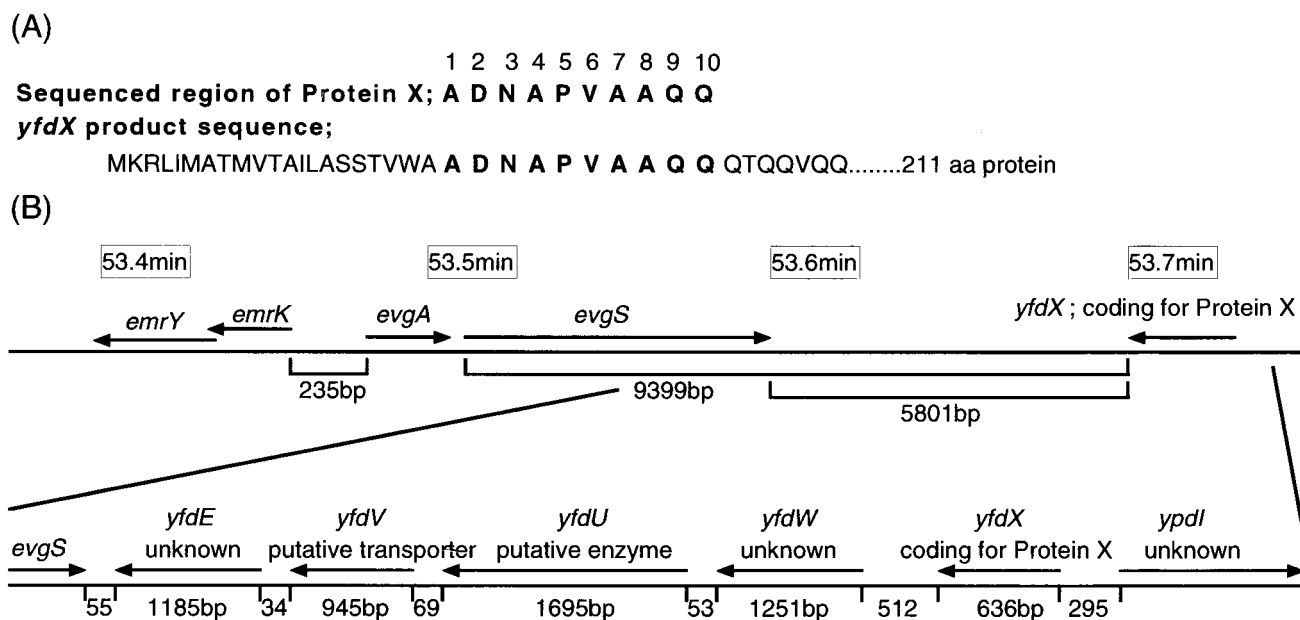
(A)

1 2 3 4 5 6 7 8 9 10
**Sequenced region of Protein X; A D N A P V A A Q Q**
***yfdX* product sequence;**
MKRLIMATMVTAILASSTVWA **A D N A P V A A Q Q** QTQQVQQ........211 aa protein

(B)

53.4min 53.5min 53.6min 53.7min

*emrY* *emrK* *evgA* *evgS* *yfdX* ; coding for Protein X

235bp 9399bp 5801bp

*evgS* *yfdE* unknown *yfdV* putative transporter *yfdU* putative enzyme *yfdW* unknown *yfdX* coding for Protein X *ypdI* unknown

55 1185bp 34 945bp 69 1695bp 53 1251bp 512 636bp 295